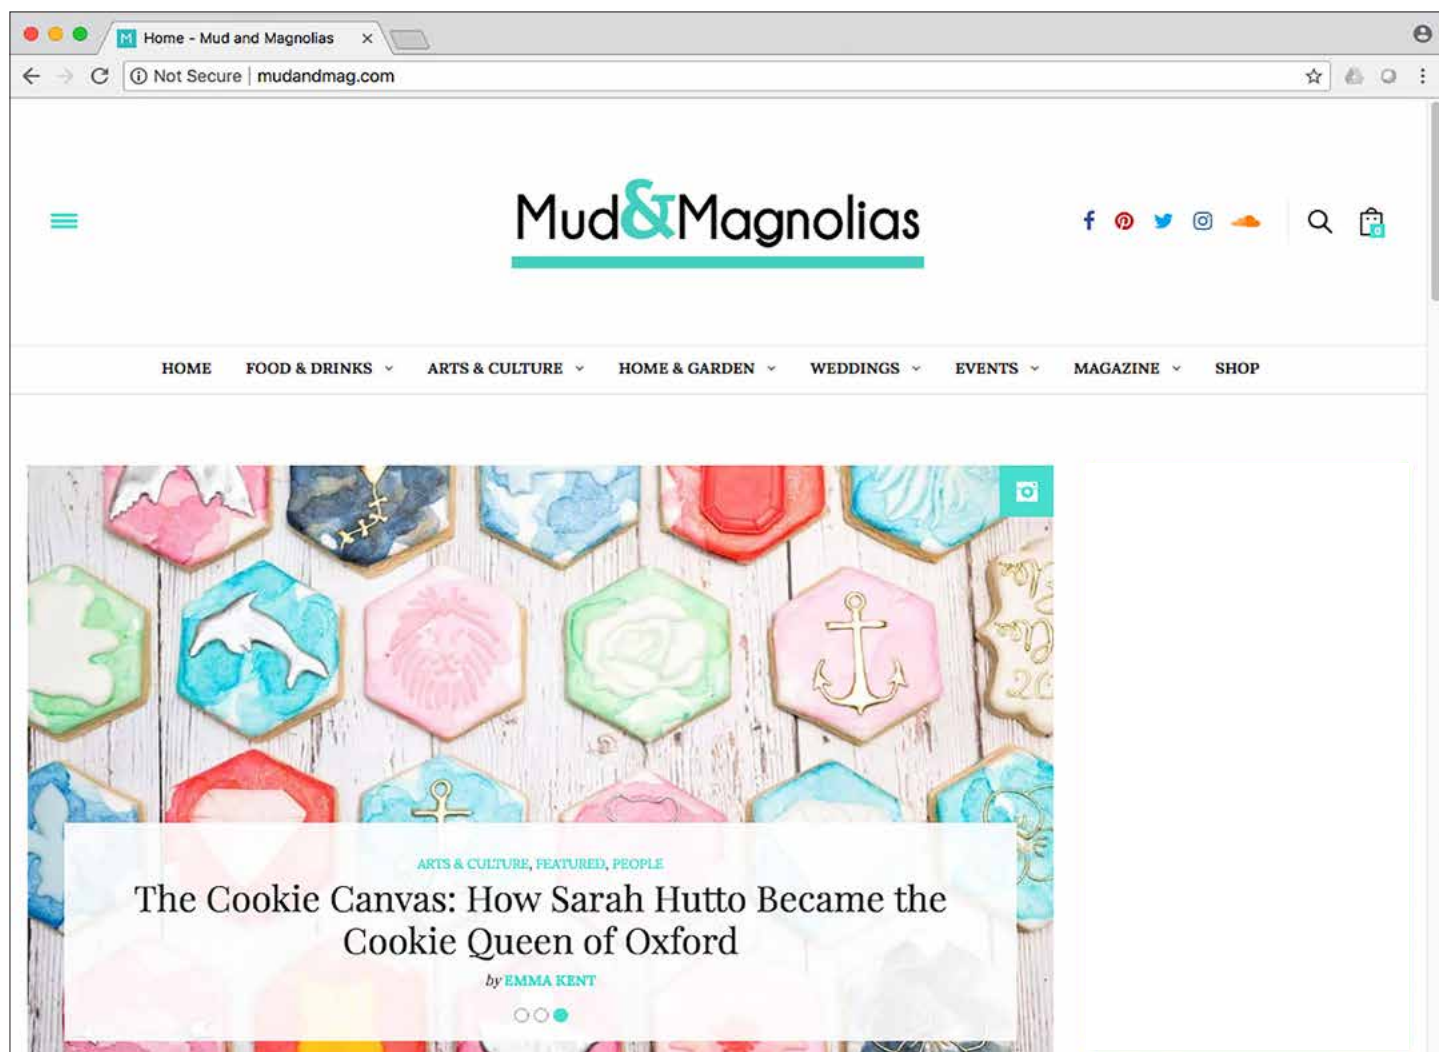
Home - Mud and Magnolias ×

Not Secure | mudandmag.com

Mud&Magnolias

HOME FOOD & DRINKS ARTS & CULTURE HOME & GARDEN WEDDINGS EVENTS MAGAZINE SHOP

ARTS & CULTURE, FEATURED, PEOPLE

The Cookie Canvas: How Sarah Hutto Became the Cookie Queen of Oxford

by EMMA KENT